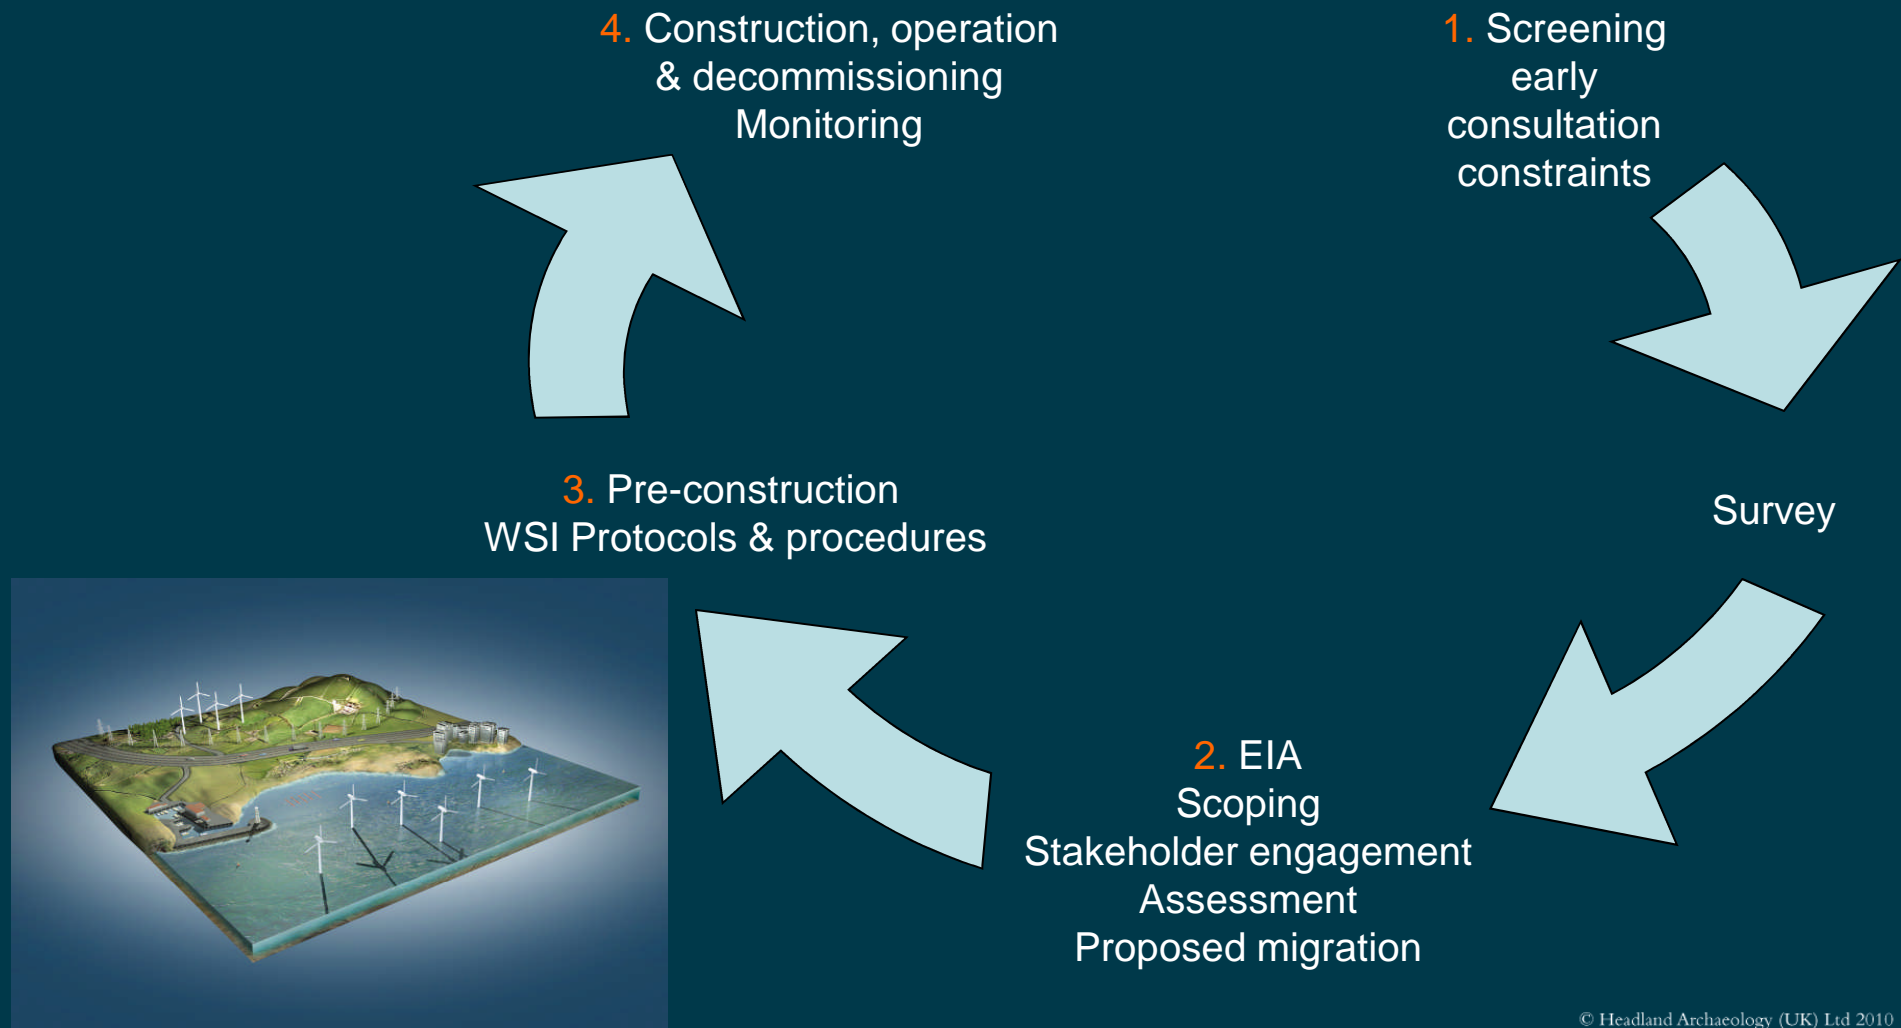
1. Screening
early
consultation
constraints

Survey

2. EIA
Scoping
Stakeholder engagement
Assessment
Proposed migration

3. Pre-construction
WSI Protocols & procedures

4. Construction, operation
& decommissioning
Monitoring

© Headland Archaeology (UK) Ltd 2010